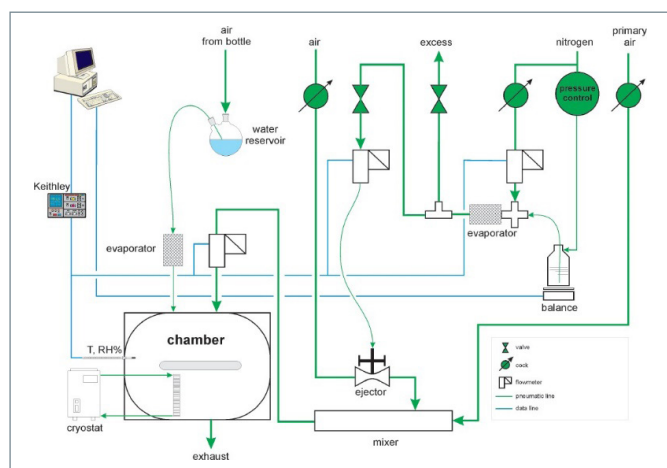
air from bottle

air

excess

nitrogen

primary air

water reservoir

pressure control

Keithley

evaporator

evaporator

balance

T, RH%

chamber

ejector

cryostat

mixer

exhaust

valve

cock

flowmeter

pneumatic line

data line